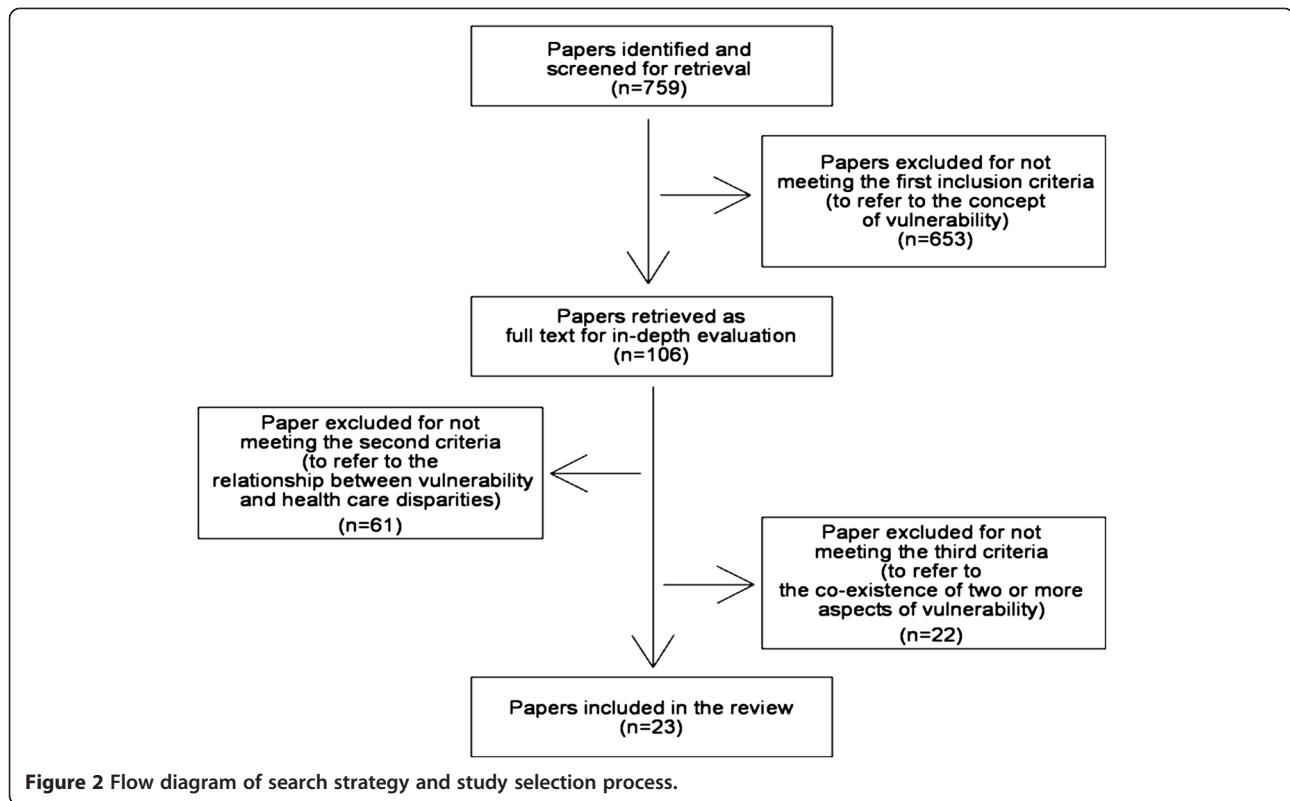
Papers identified and screened for retrieval
(n=759)

Papers excluded for not meeting the first inclusion criteria (to refer to the concept of vulnerability)
(n=653)

Papers retrieved as full text for in-depth evaluation
(n=106)

Paper excluded for not meeting the second criteria (to refer to the relationship between vulnerability and health care disparities)
(n=61)

Paper excluded for not meeting the third criteria (to refer to the co-existence of two or more aspects of vulnerability)
(n=22)

Papers included in the review
(n=23)

**Figure 2** Flow diagram of search strategy and study selection process.